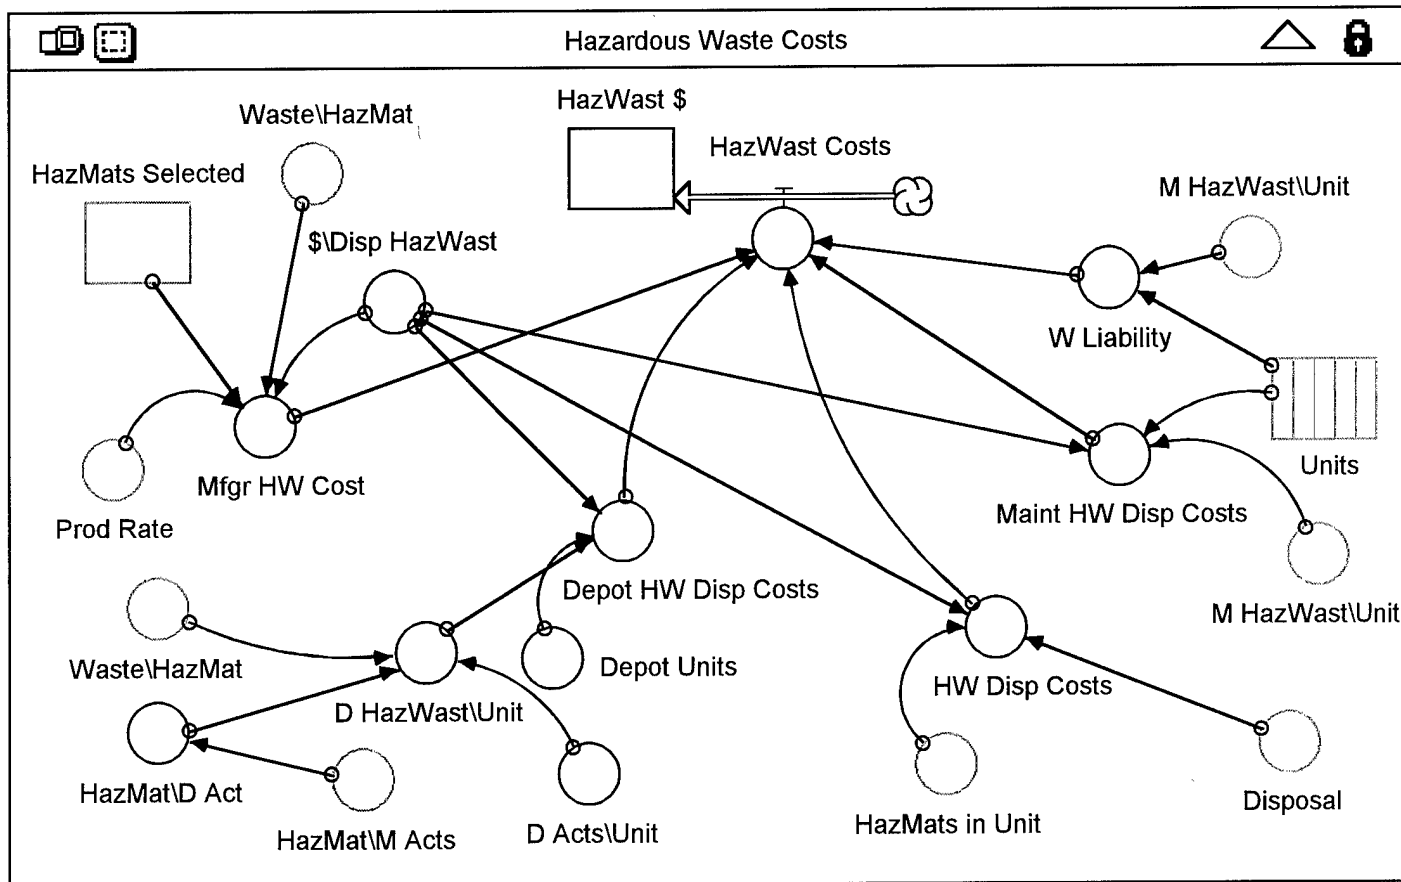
Hazardous Waste Costs

HazWast $

HazWast Costs

Waste\HazMat

HazMats Selected

M HazWast\Unit

$\Disp HazWast

W Liability

Units

Mfgr HW Cost

Prod Rate

Maint HW Disp Costs

Depot HW Disp Costs

M HazWast\Unit

Waste\HazMat

Depot Units

D HazWast\Unit

HW Disp Costs

HazMat\D Act

Disposal

HazMat\M Acts

D Acts\Unit

HazMats in Unit